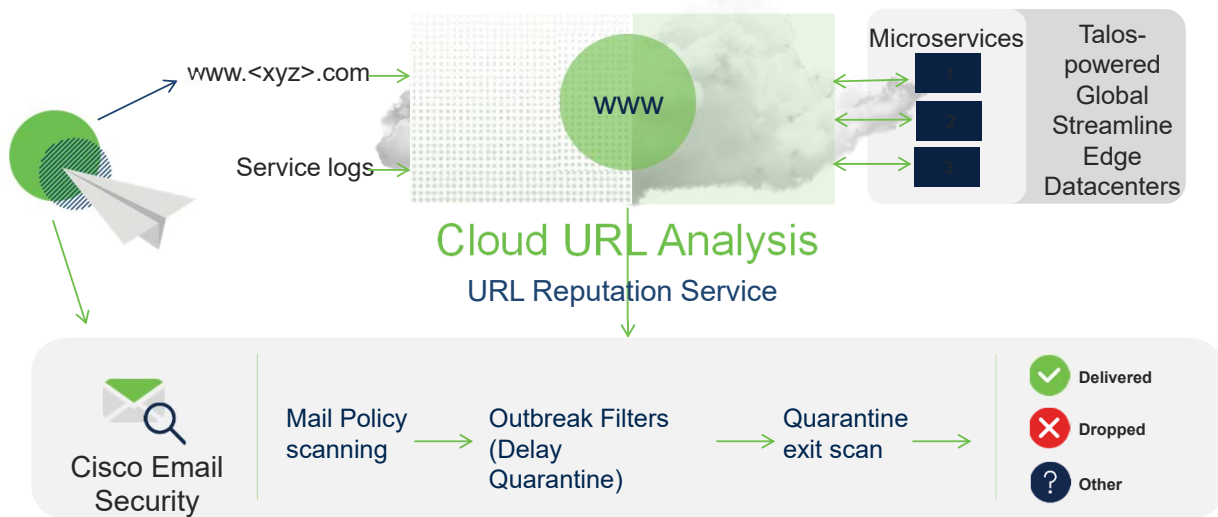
www.<xyz>.com

Service logs

www

Microservices

1

2

3

Talos-powered Global Streamline Edge Datacenters

Cloud URL Analysis

URL Reputation Service

Cisco Email Security

Mail Policy scanning

Outbreak Filters (Delay Quarantine)

Quarantine exit scan

Delivered

Dropped

?

Other